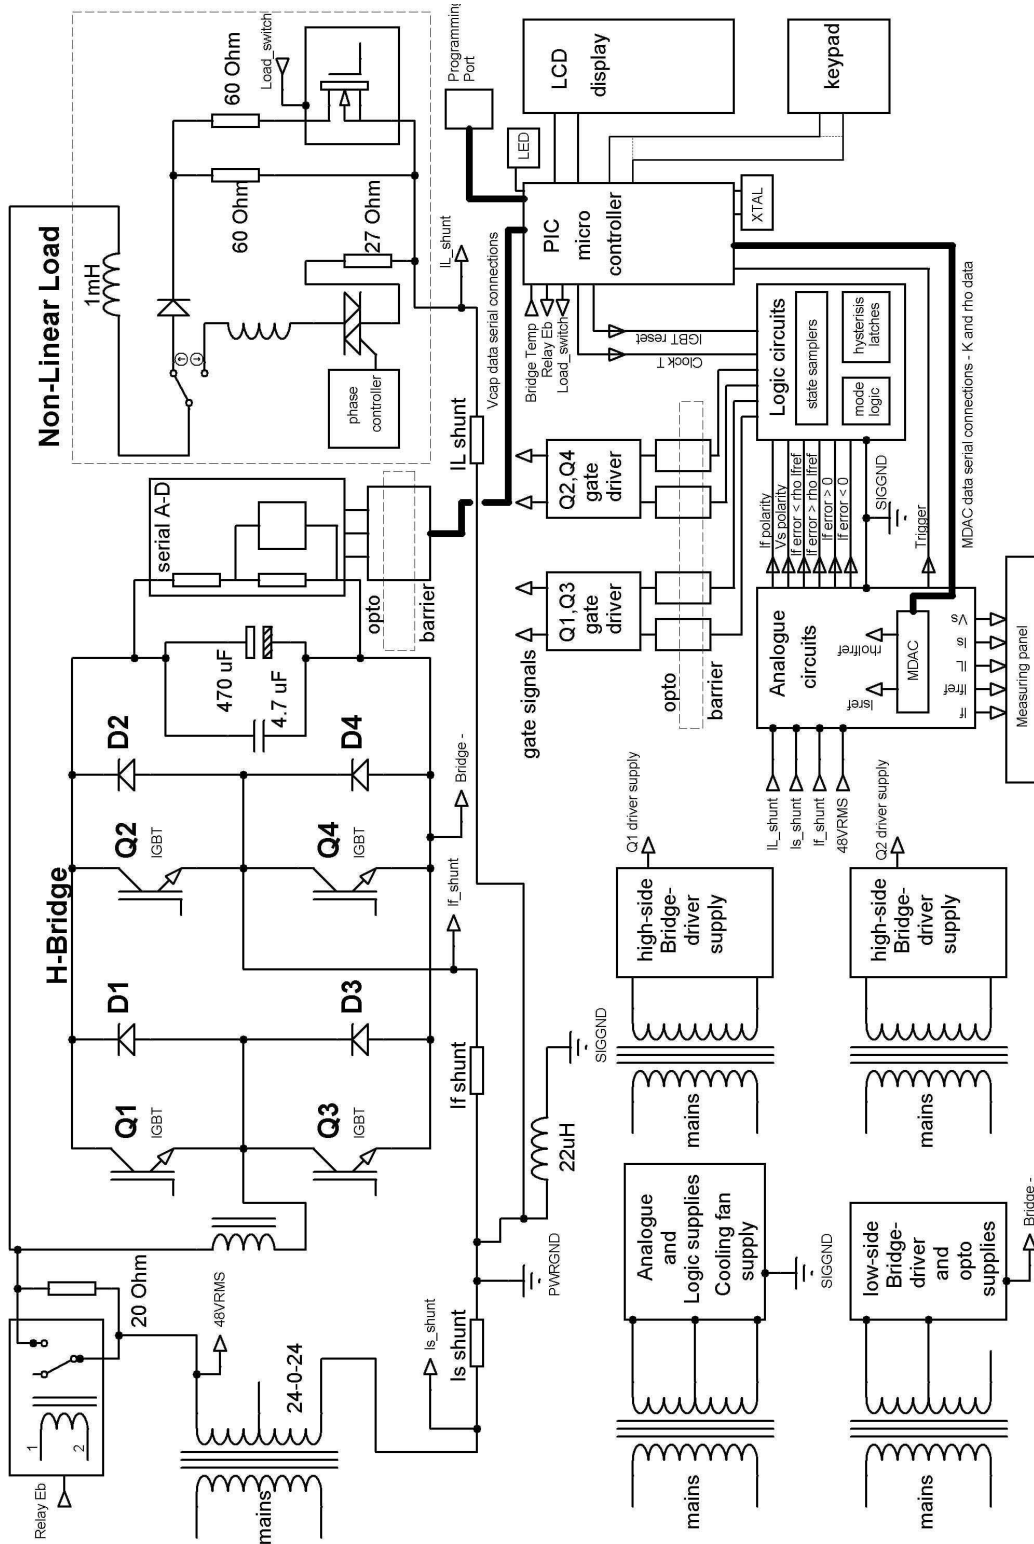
Non-Linear Load

1mH

60 Ohm

60 Ohm

27 Ohm

Load_switch

phase controller

Programming Port

LCD display

keypad

LED

PIC micro controller

XTAL

IL_shunt

Vcap data serial connections

Bridge Temp
Relay Eb
Load_switch

IGBT reset

Clock T

Logic circuits

state samplers

hysterisis latches

mode logic

IL shunt

Q2,Q4 gate driver

Q1,Q3 gate driver

gate signals

opto

barrier

serial A-D

opto

barrier

SIGGND

Trigger

MDAC data serial connections - K and rho data

If polarity
Vs polarity
If error < rho Ifref
If error > rho Ifref
If error > 0
If error < 0

Analogue circuits

rhoIfref

Isref

MDAC

Vs

Is

IL

Ifref

If

Measuring panel

H-Bridge

Q1 IGBT

Q2 IGBT

Q3 IGBT

Q4 IGBT

D1

D2

D3

D4

470 uF

4.7 uF

Bridge -

If_shunt

If shunt

IL_shunt
Is_shunt
If_shunt
48VRMS

Q1 driver supply

Q2 driver supply

high-side Bridge-driver supply

high-side Bridge-driver supply

mains

mains

SIGGND

22uH

PWRGND

Analogue and Logic supplies Cooling fan supply

SIGGND

low-side Bridge-driver and opto supplies

Bridge -

mains

mains

Is_shunt

Is shunt

20 Ohm

48VRMS

24-0-24

mains

1

2

Relay Eb